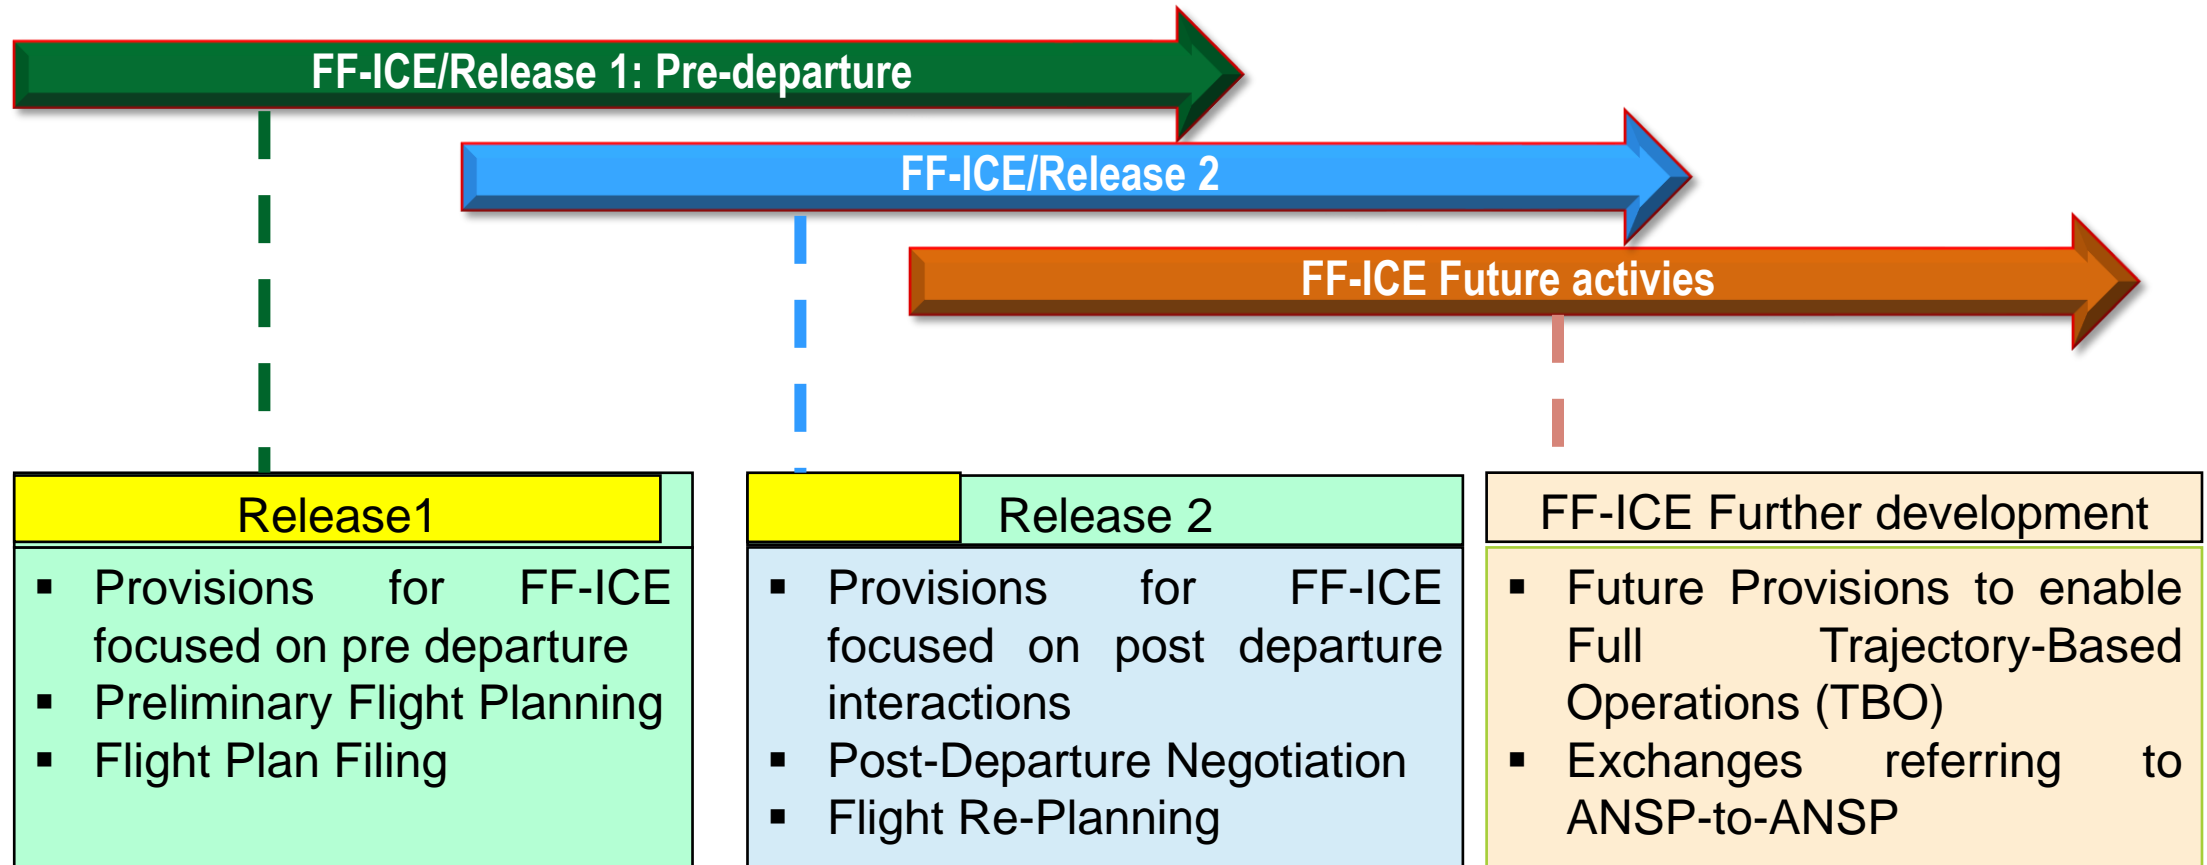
FF-ICE/Release 1: Pre-departure

FF-ICE/Release 2

FF-ICE Future activies

Release1

- Provisions for FF-ICE focused on pre departure
- Preliminary Flight Planning
- Flight Plan Filing

Release 2

- Provisions for FF-ICE focused on post departure interactions
- Post-Departure Negotiation
- Flight Re-Planning

FF-ICE Further development

- Future Provisions to enable Full Trajectory-Based Operations (TBO)
- Exchanges referring to ANSP-to-ANSP